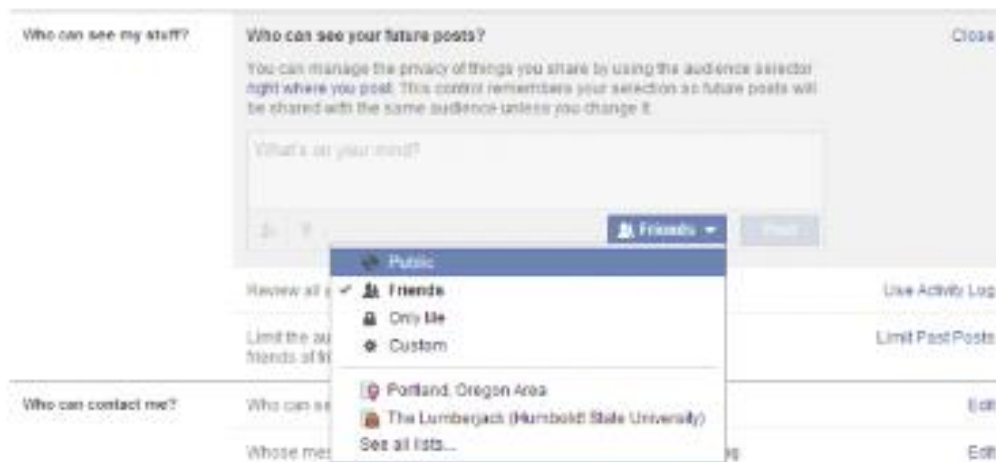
Who can see my stuff?

Who can see your future posts?

Close

You can manage the privacy of things you share by using the audience selector right where you post. This control remembers your selection so future posts will be shared with the same audience unless you change it.

What's on your mind?

Friends

Post

Public

Friends

Only Me

Custom

Portland, Oregon Area

The Lumberjack (Humboldt State University)

See all lists...

Review all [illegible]

Use Activity Log

Limit the au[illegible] friends of fri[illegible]

Limit Past Posts

Who can contact me?

Who can se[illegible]

Edit

Whose mes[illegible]

Edit